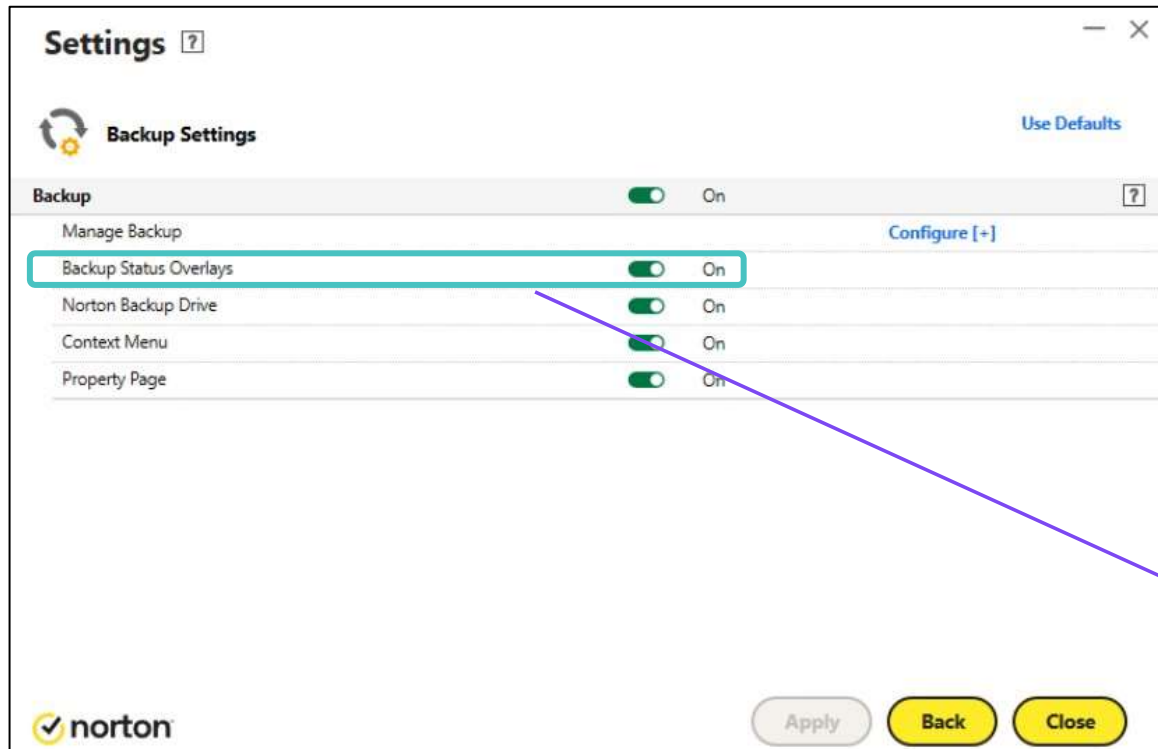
Settings ?

Backup Settings

Use Defaults

| Backup | On | ? |
|---|---|---|
| Manage Backup | | Configure [+] |
| Backup Status Overlays | On | |
| Norton Backup Drive | On | |
| Context Menu | On | |
| Property Page | On | |

norton

Apply Back Close